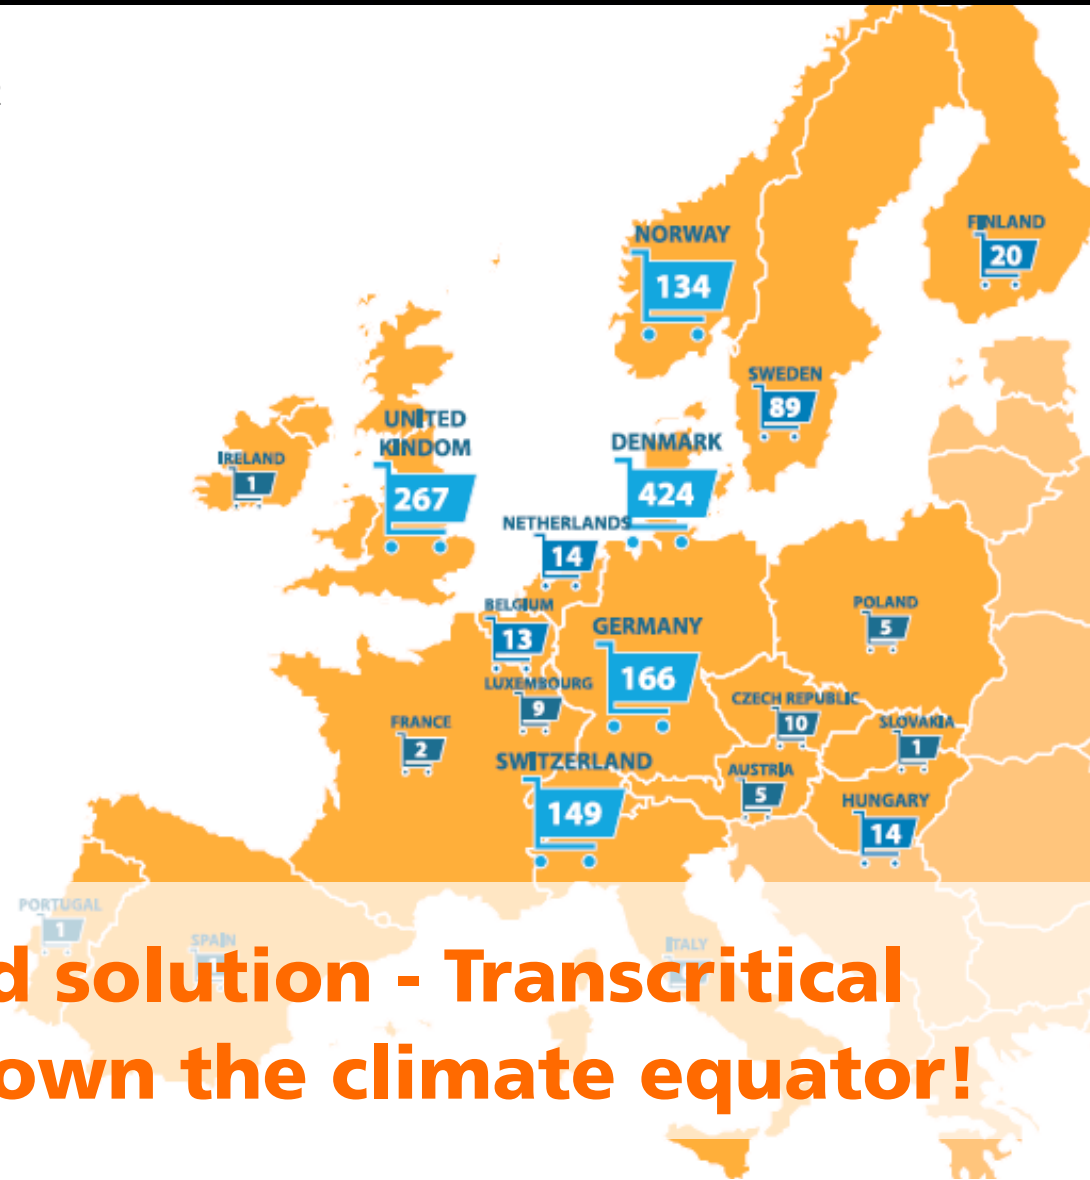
NORWAY
134

FINLAND
20

SWEDEN
89

UNITED KINDOM
267

IRELAND
1

DENMARK
424

NETHERLANDS
14

BELGIUM
13

GERMANY
166

POLAND
5

LUXEMBOURG
9

CZECH REPUBLIC
10

SLOVAKIA
1

FRANCE
2

SWITZERLAND
149

AUSTRIA
5

HUNGARY
14

PORTUGAL
1

SPAIN

ITALY

d solution - Transcritical
own the climate equator!